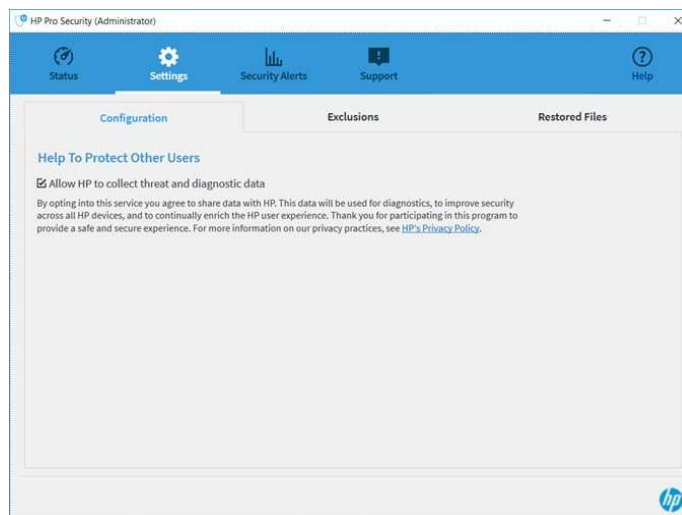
HP Pro Security (Administrator)

Status
Settings
Security Alerts
Support
Help

Configuration
Exclusions
Restored Files

Help To Protect Other Users

☑ Allow HP to collect threat and diagnostic data

By opting into this service you agree to share data with HP. This data will be used for diagnostics, to improve security across all HP devices, and to continually enrich the HP user experience. Thank you for participating in this program to provide a safe and secure experience. For more information on our privacy practices, see HP's Privacy Policy.

hp